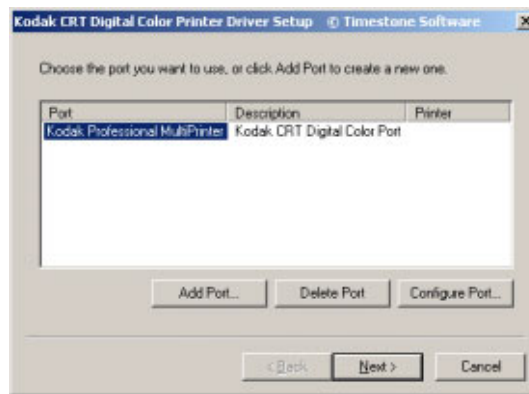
Kodak CRT Digital Color Printer Driver Setup © Timestone Software

Choose the port you want to use, or click Add Port to create a new one.

| Port | Description | Printer |
|---|---|---|
| Kodak Professional MultiPrinter | Kodak CRT Digital Color Port | |

Add Port... Delete Port Configure Port...

< Back Next > Cancel